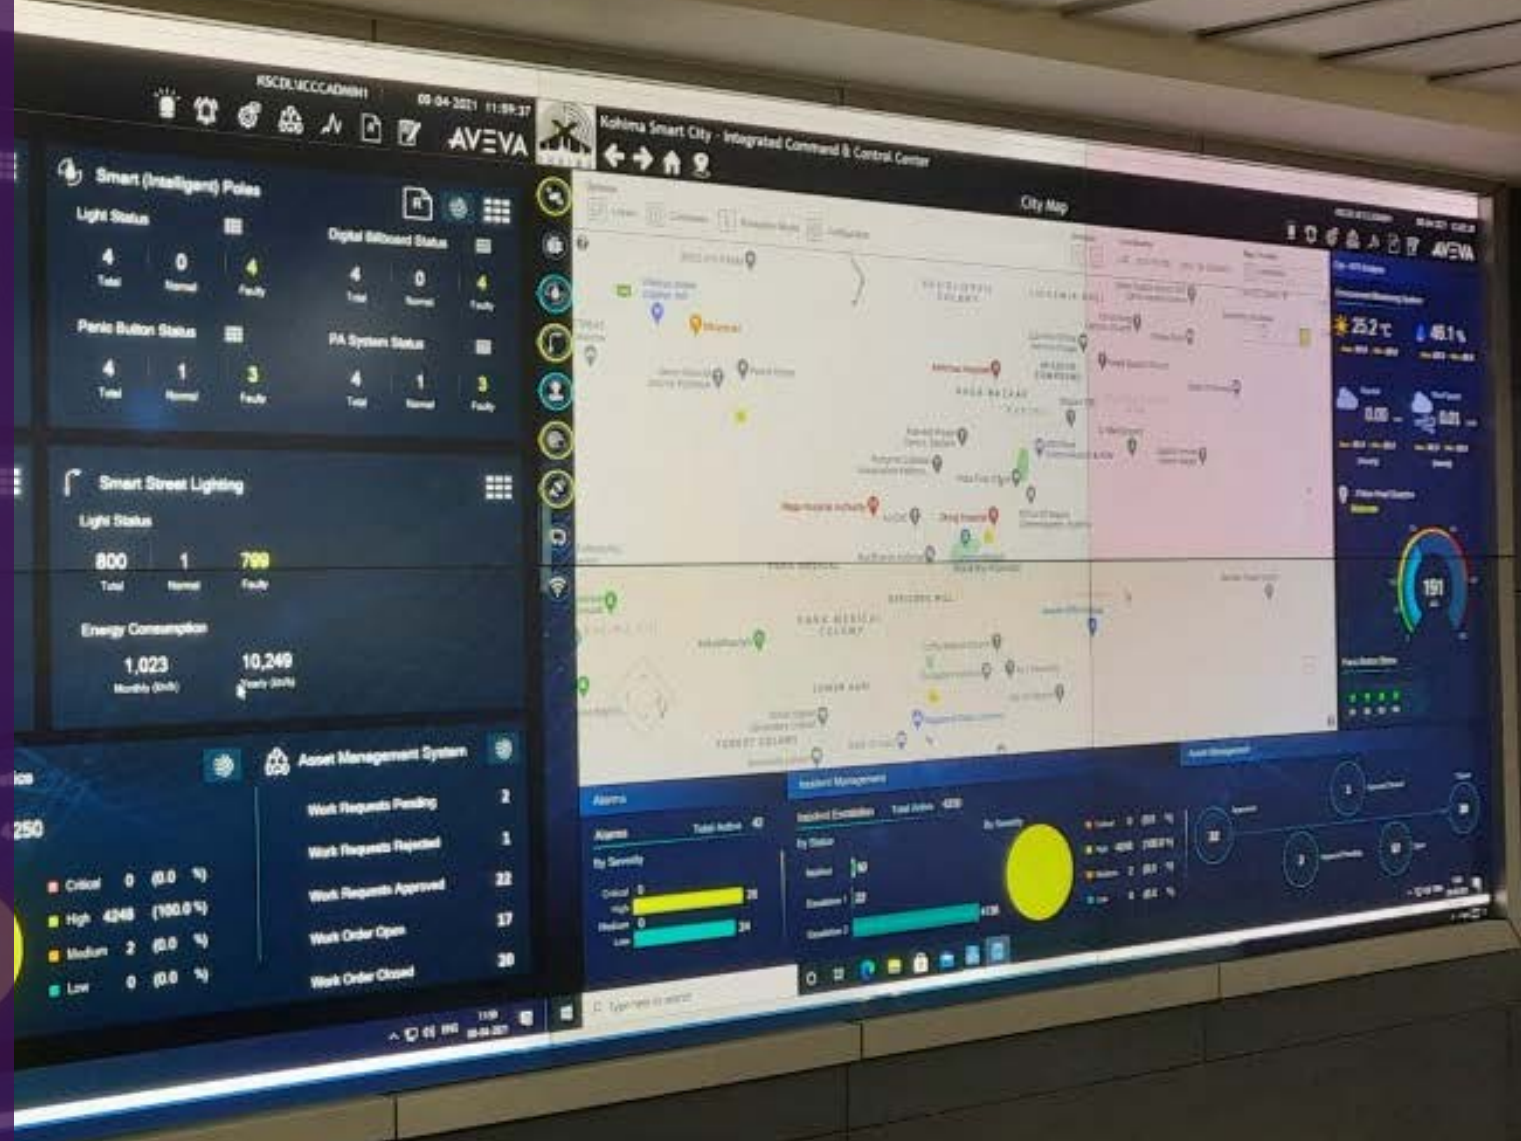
KSCDL\ICCCADMIN1
09-04-2021 11:59:37
AVEVA

Smart (Intelligent) Poles
Light Status
4 Total
0 Normal
4 Faulty
Digital Billboard Status
4 Total
0 Normal
4 Faulty
Panic Button Status
4 Total
1 Normal
3 Faulty
PA System Status
4 Total
1 Normal
3 Faulty

Smart Street Lighting
Light Status
800 Total
1 Normal
799 Faulty
Energy Consumption
1,023 Monthly (kwh)
10,249 Yearly (kwh)

Asset Management System
Work Requests Pending 2
Work Requests Rejected 1
Work Requests Approved 22
Work Order Open 17
Work Order Closed 28

4250
Critical 0 (0.0 %)
High 4248 (100.0 %)
Medium 2 (0.0 %)
Low 0 (0.0 %)

Kohima Smart City - Integrated Command & Control Center
City Map
AVEVA
25.2°C
46.1%
191
Alarms
Incident Management
Asset Management
Alarms Total Active
By Severity
Critical
High
Medium
Low
Incident Escalation Total Active
By Status
By Severity
Type here to search